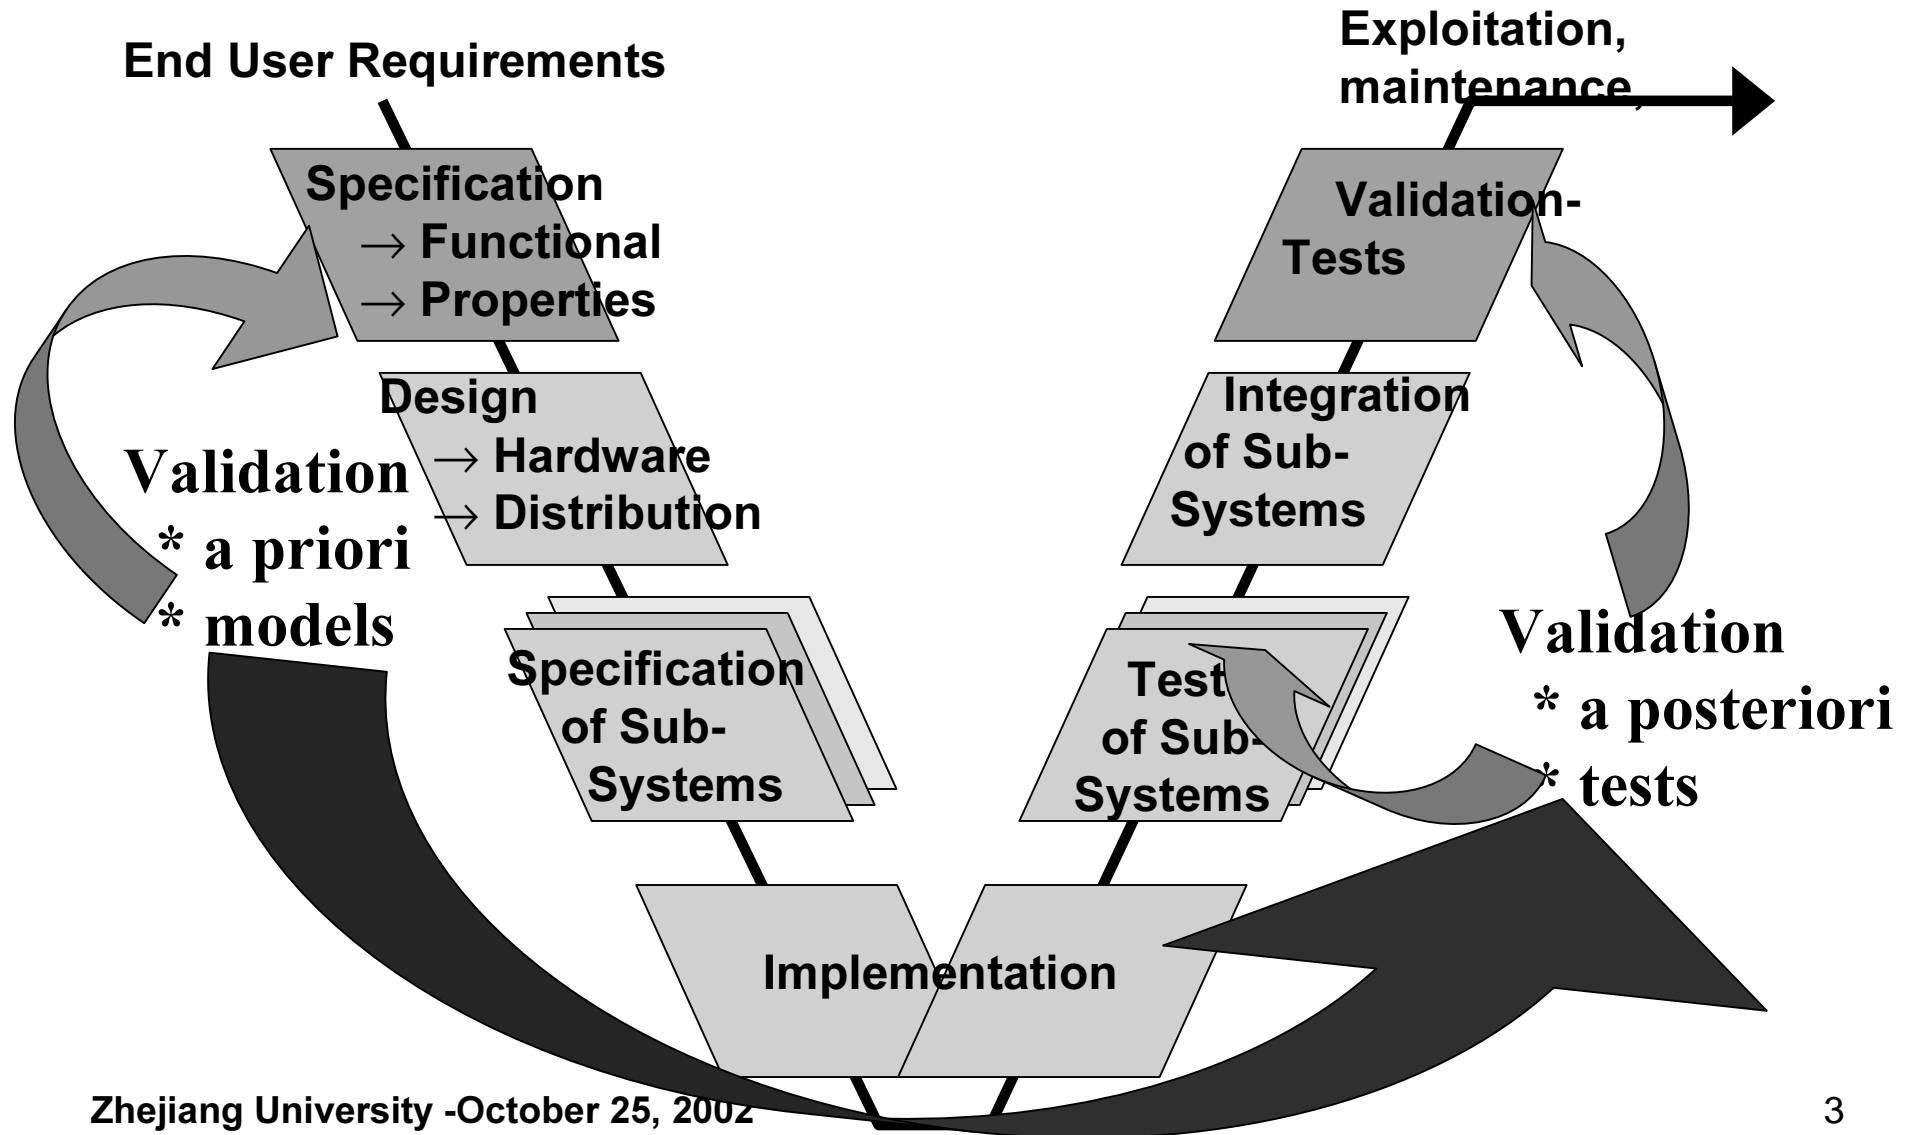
End User Requirements

Exploitation, maintenance,

Specification
$\rightarrow$ Functional
$\rightarrow$ Properties

Validation-Tests

Design
$\rightarrow$ Hardware
$\rightarrow$ Distribution

Integration of Sub-Systems

Validation
* a priori
* models

Specification of Sub-Systems

Test of Sub-Systems

Validation
* a posteriori
* tests

Implementation

Zhejiang University -October 25, 2002

3